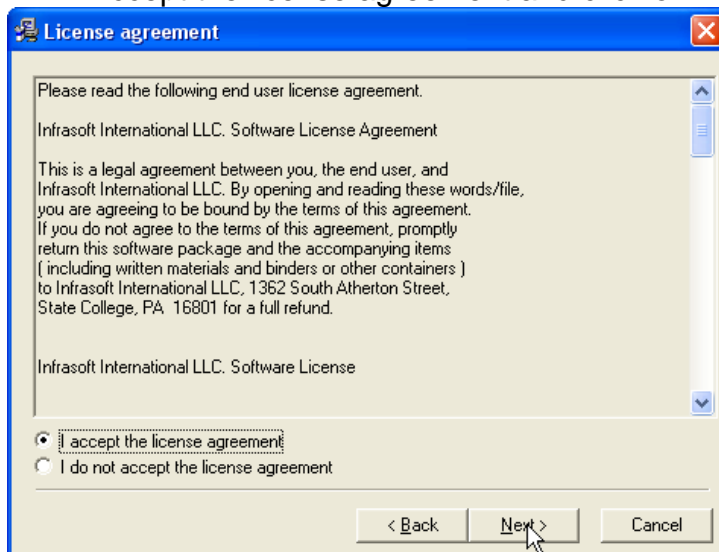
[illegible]

License agreement

Please read the following end user license agreement.

Infrasoft International LLC. Software License Agreement

This is a legal agreement between you, the end user, and Infrasoft International LLC. By opening and reading these words/file, you are agreeing to be bound by the terms of this agreement. If you do not agree to the terms of this agreement, promptly return this software package and the accompanying items ( including written materials and binders or other containers ) to Infrasoft International LLC, 1362 South Atherton Street, State College, PA 16801 for a full refund.

Infrasoft International LLC. Software License

I accept the license agreement

I do not accept the license agreement

< Back

Next >

Cancel